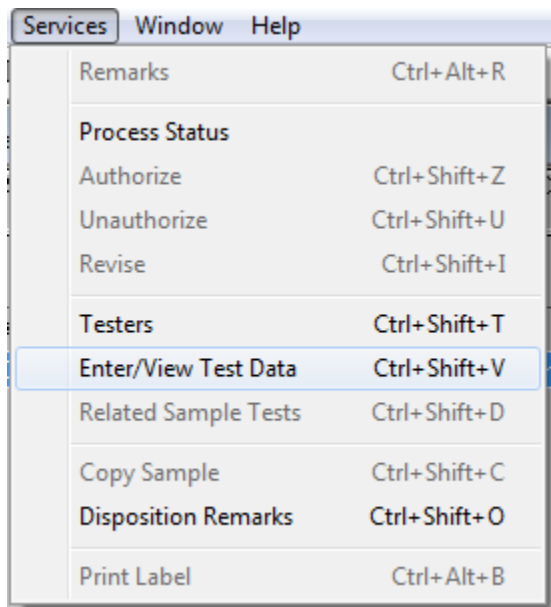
Services Window Help

Remarks Ctrl+Alt+R

Process Status

Authorize Ctrl+Shift+Z

Unauthorize Ctrl+Shift+U

Revise Ctrl+Shift+I

Testers Ctrl+Shift+T

Enter/View Test Data Ctrl+Shift+V

Related Sample Tests Ctrl+Shift+D

Copy Sample Ctrl+Shift+C

Disposition Remarks Ctrl+Shift+O

Print Label Ctrl+Alt+B